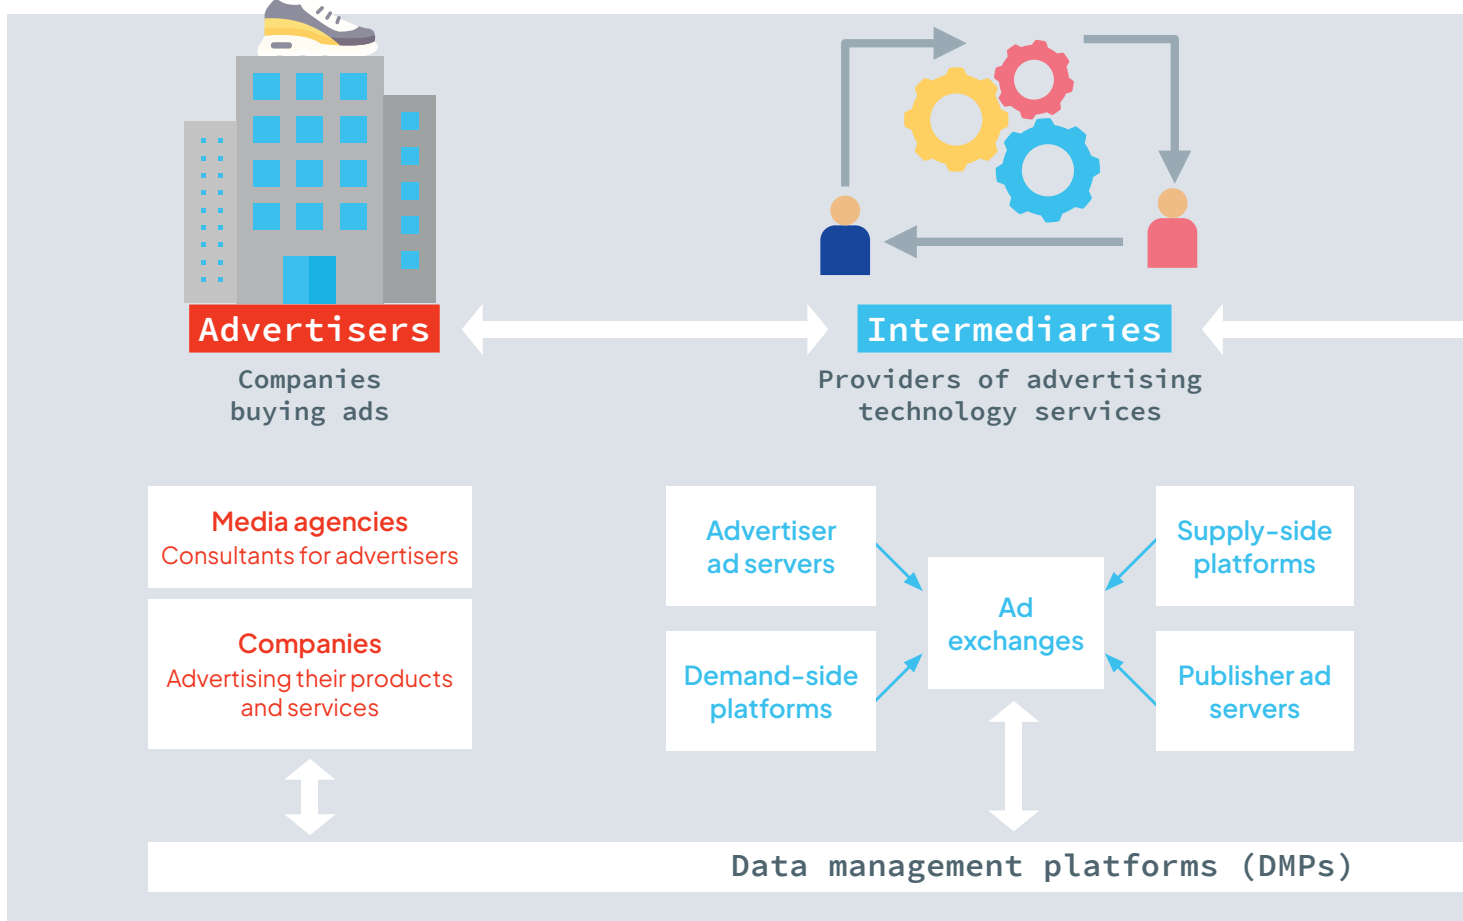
Advertisers

Companies buying ads

Intermediaries

Providers of advertising technology services

Media agencies
Consultants for advertisers

Companies
Advertising their products and services

Advertiser ad servers

Supply-side platforms

Ad exchanges

Demand-side platforms

Publisher ad servers

Data management platforms (DMPs)